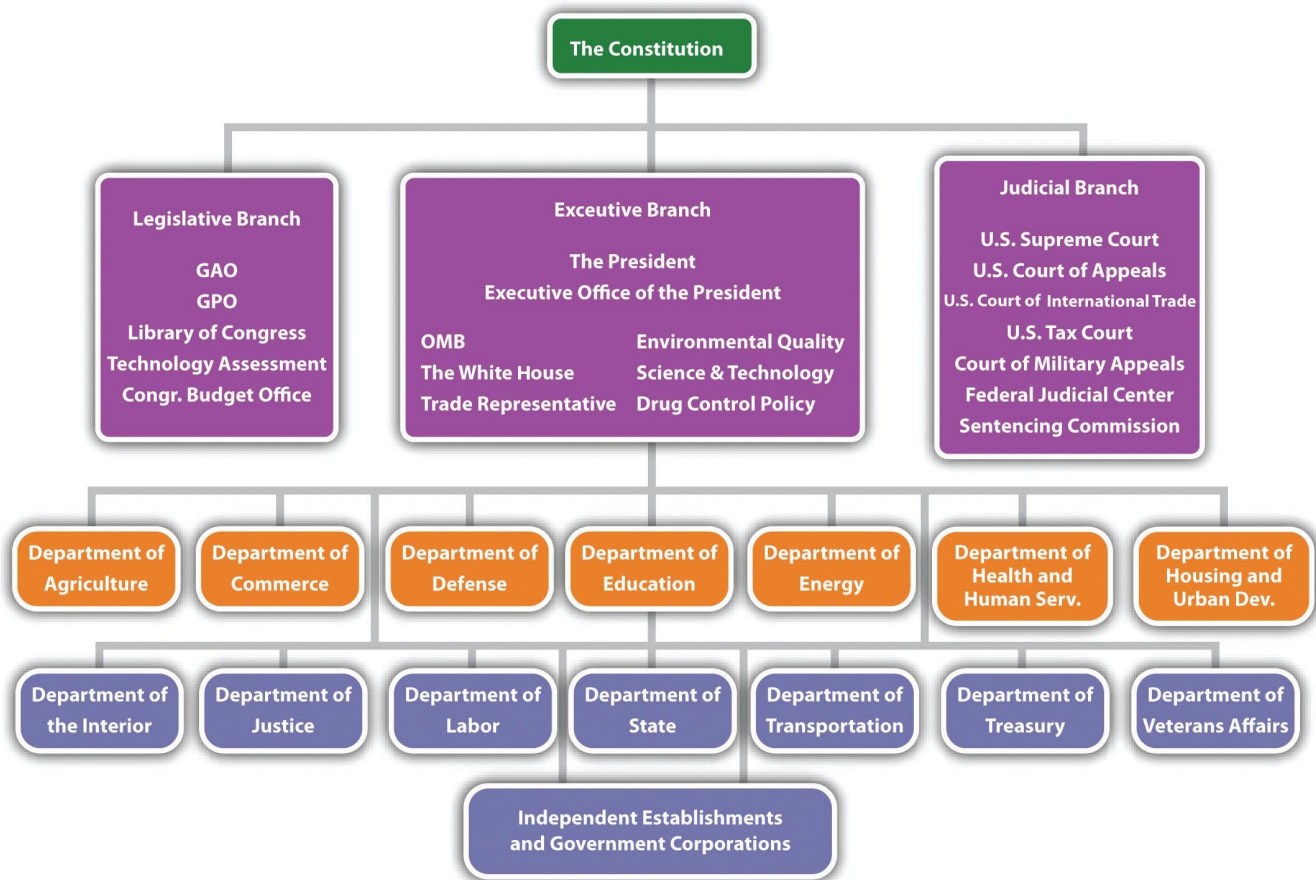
The Constitution

Legislative Branch

GAO
GPO
Library of Congress
Technology Assessment
Congr. Budget Office

Executive Branch

The President
Executive Office of the President

OMB
The White House
Trade Representative

Environmental Quality
Science & Technology
Drug Control Policy

Judicial Branch

U.S. Supreme Court
U.S. Court of Appeals
U.S. Court of International Trade
U.S. Tax Court
Court of Military Appeals
Federal Judicial Center
Sentencing Commission

Department of Agriculture

Department of Commerce

Department of Defense

Department of Education

Department of Energy

Department of Health and Human Serv.

Department of Housing and Urban Dev.

Department of the Interior

Department of Justice

Department of Labor

Department of State

Department of Transportation

Department of Treasury

Department of Veterans Affairs

Independent Establishments and Government Corporations